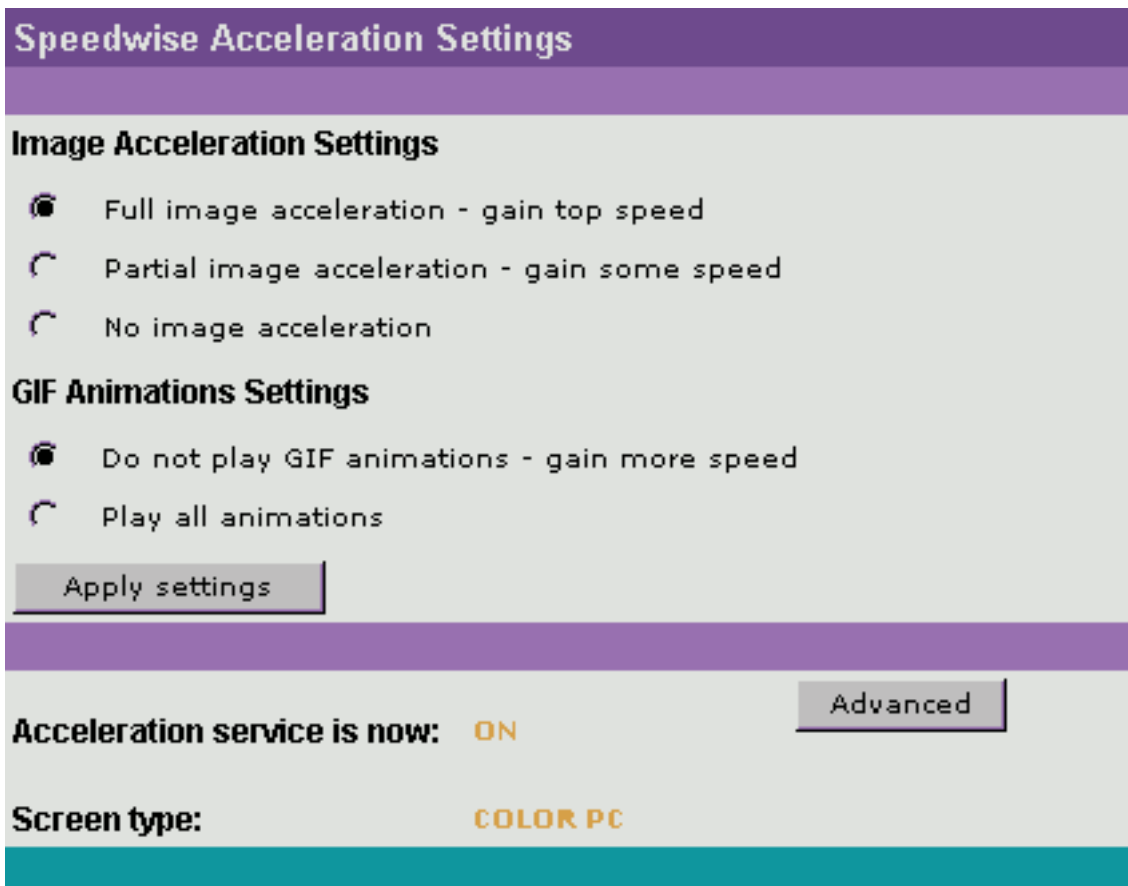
Speedwise Acceleration Settings

Image Acceleration Settings

Full image acceleration - gain top speed

Partial image acceleration - gain some speed

No image acceleration

GIF Animations Settings

Do not play GIF animations - gain more speed

Play all animations

Apply settings

Advanced

Acceleration service is now: ON

Screen type: COLOR PC